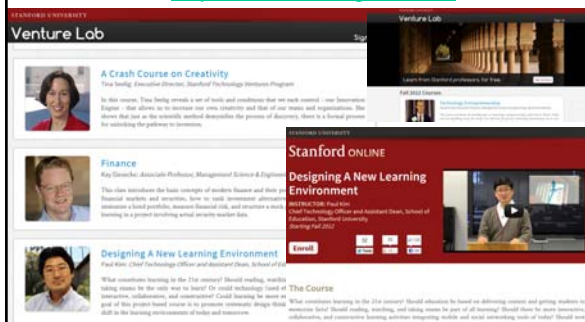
STANFORD UNIVERSITY

Venture Lab

Sign

A Crash Course on Creativity

Tina Seelig: Executive Director, Stanford Technology Ventures Program

In this course, Tina Seelig reveals a set of tools and conditions that we each control - our Innovation Engine - that allows us to increase our own creativity and that of our teams and organizations. She shows that just as the scientific method demystifies the process of discovery, there is a formal process for unlocking the pathway to invention.

Finance

Kay Giesecke: Associate Professor, Management Science & Engineering

This class introduces the basic concepts of modern finance and their practical applications. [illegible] financial markets and securities, how to rank investment alternatives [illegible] measure a bond portfolio, measure financial risk, and structure a stock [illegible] learning in a project involving actual security market data.

Designing A New Learning Environment

Paul Kim: Chief Technology Officer and Assistant Dean, School of Education

What constitutes learning in the 21st century? Should reading, writing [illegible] taking exams be the only way to learn? Or could technology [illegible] interactive, collaborative, and constructive? Could learning be more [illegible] goal of this project-based course is to promote systematic design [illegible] shift in the learning environments of today and tomorrow.

Venture Lab

Learn from Stanford professors for free.

Fall 2012 Courses

Technology Entrepreneurship

STANFORD UNIVERSITY

Stanford ONLINE

Designing A New Learning Environment

INSTRUCTOR: Paul Kim

Chief Technology Officer and Assistant Dean, School of Education, Stanford University

Starting Fall 2012

Enroll

The Course

What constitutes learning in the 21st century? Should education be based on delivering content and getting students to memorize facts? Should reading, writing, and taking exams be part of all learning? Should there be more interactive, collaborative, and constructive learning activities integrating mobile and social networking tools of today?